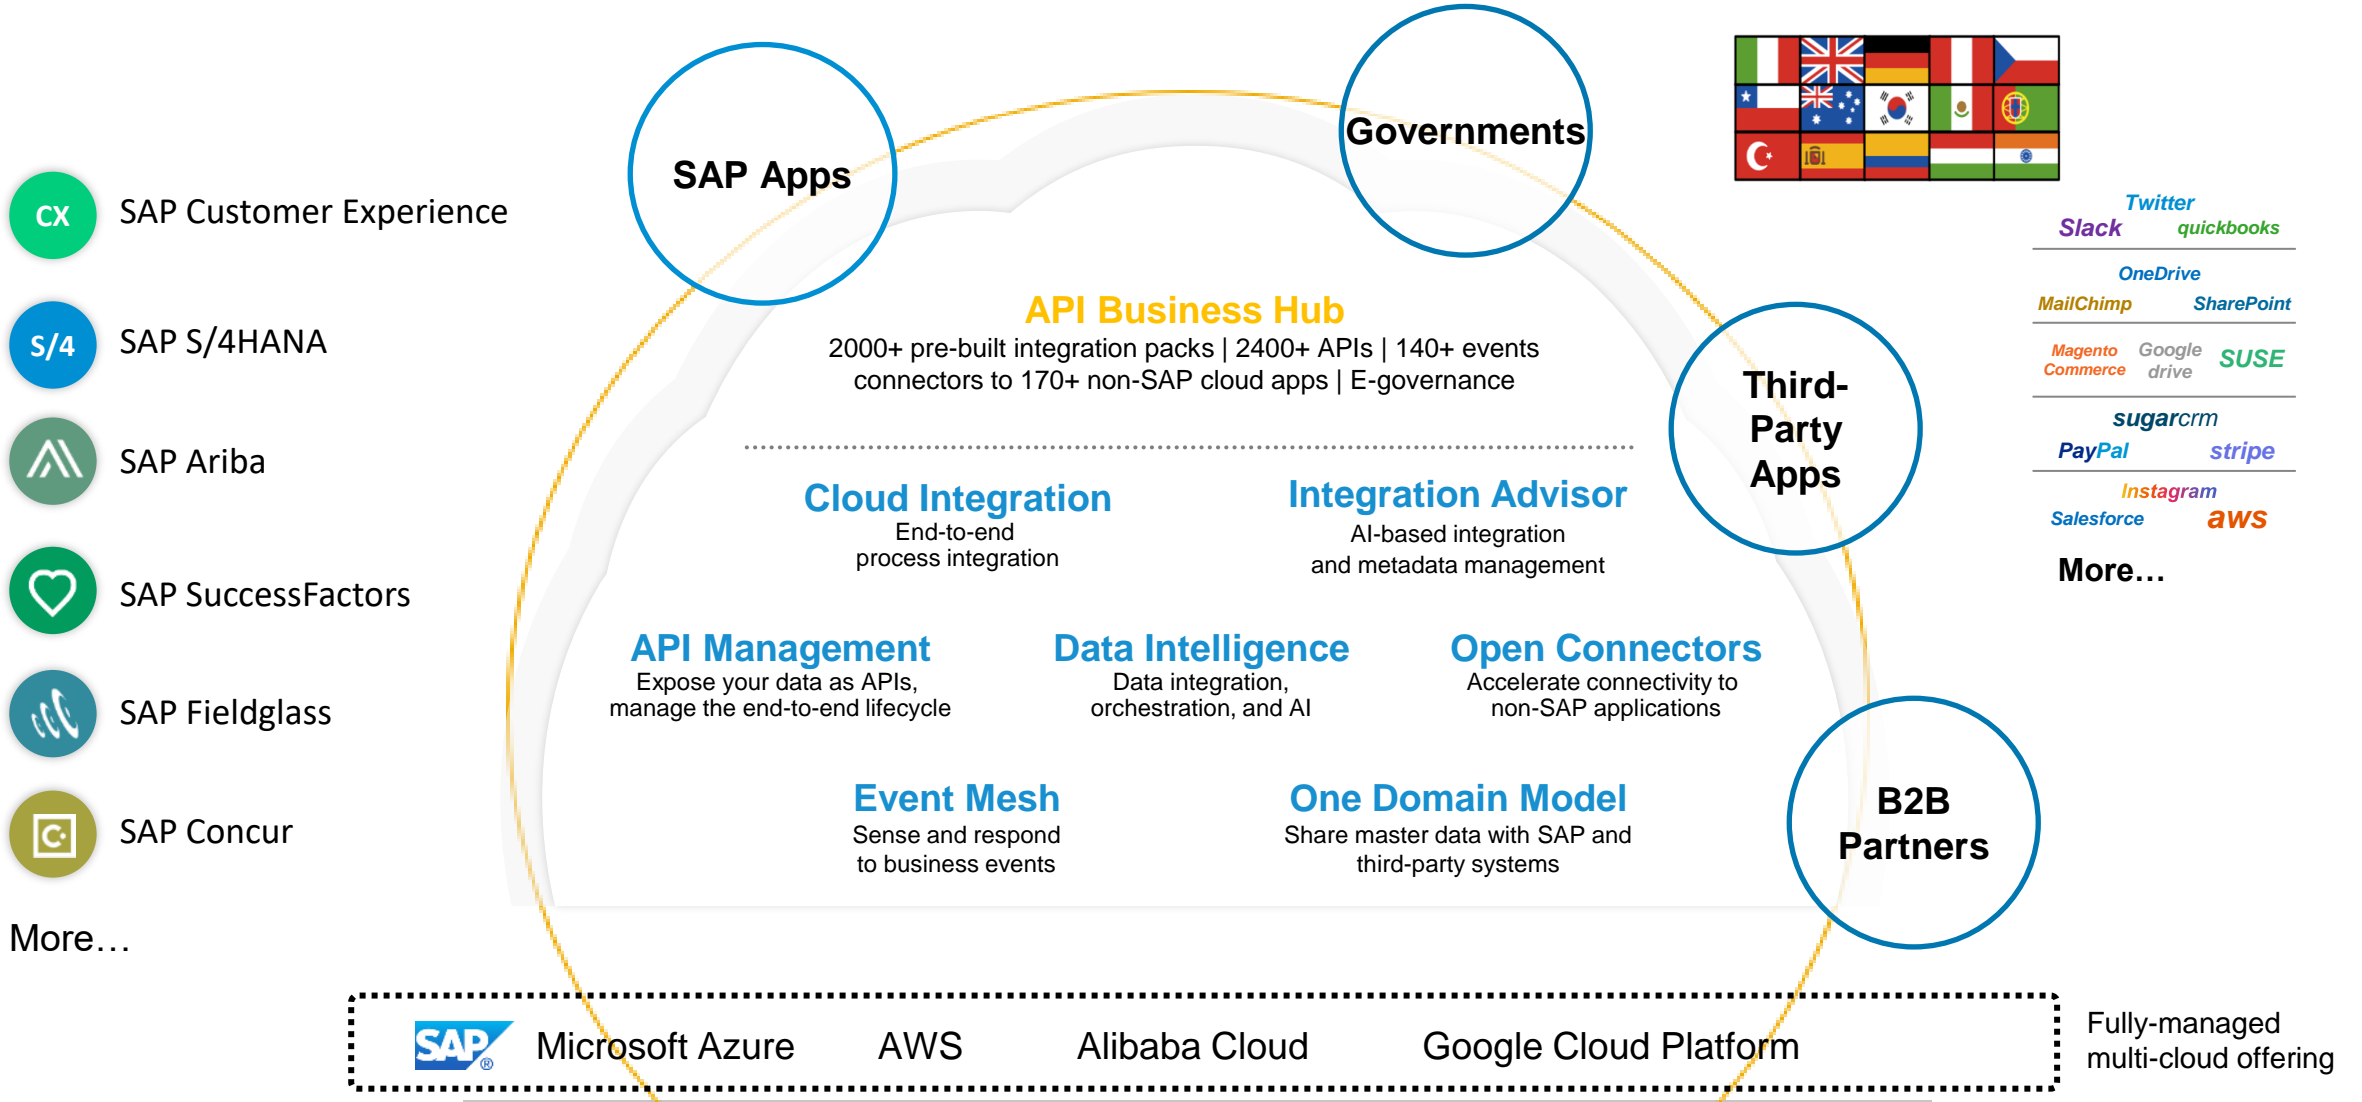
CX SAP Customer Experience

S/4 SAP S/4HANA

SAP Ariba

SAP SuccessFactors

SAP Fieldglass

SAP Concur

More…

SAP Apps

Governments

Third-Party Apps

B2B Partners

API Business Hub
2000+ pre-built integration packs | 2400+ APIs | 140+ events connectors to 170+ non-SAP cloud apps | E-governance

Cloud Integration
End-to-end process integration

Integration Advisor
AI-based integration and metadata management

API Management
Expose your data as APIs, manage the end-to-end lifecycle

Data Intelligence
Data integration, orchestration, and AI

Open Connectors
Accelerate connectivity to non-SAP applications

Event Mesh
Sense and respond to business events

One Domain Model
Share master data with SAP and third-party systems

Twitter
Slack quickbooks
OneDrive
MailChimp SharePoint
Magento Commerce Google drive SUSE
sugarcrm
PayPal stripe
Instagram
Salesforce aws
More…

SAP Microsoft Azure AWS Alibaba Cloud Google Cloud Platform

Fully-managed multi-cloud offering